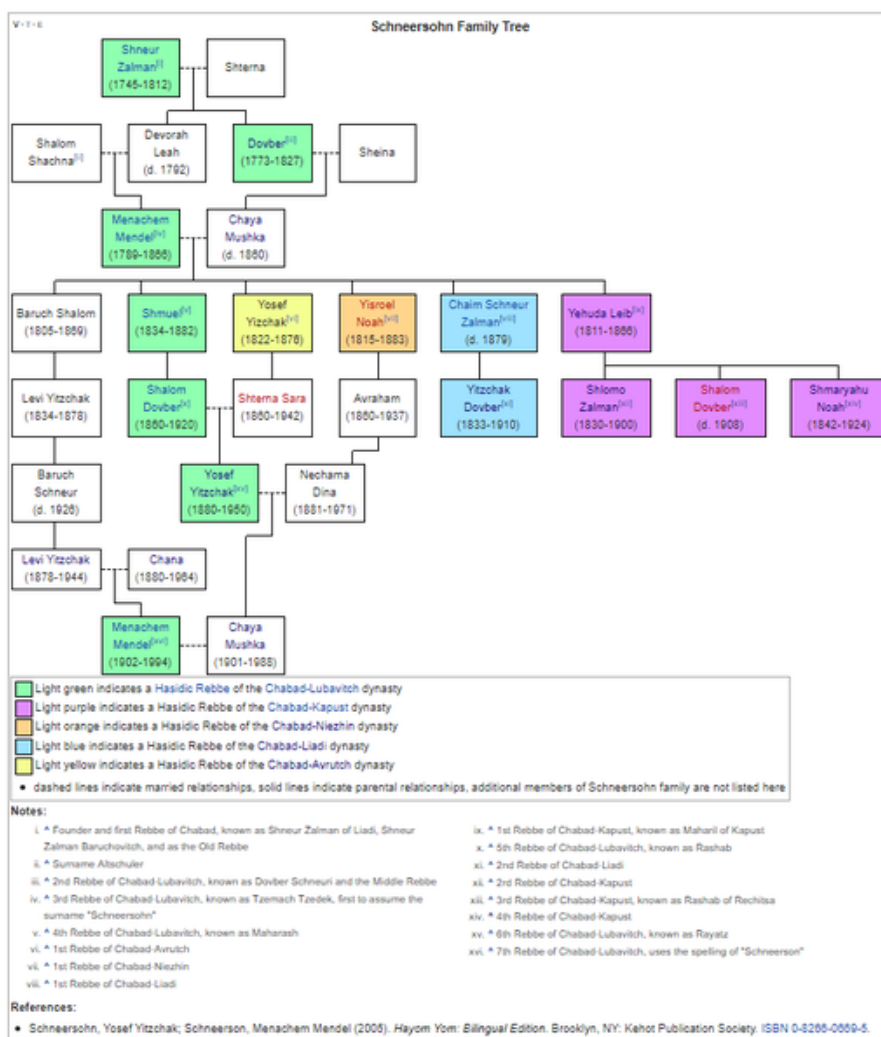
V·T·E

Schneersohn Family Tree

Shneur Zalman[i] (1745-1812)

Shterna

Shalom Shachna[ii]

Devorah Leah (d. 1792)

Dovber[iii] (1773-1827)

Sheina

Menachem Mendel[iv] (1789-1866)

Chaya Mushka (d. 1860)

Baruch Shalom (1805-1869)

Shmuel[v] (1834-1882)

Yosef Yitzchak[vi] (1822-1876)

Yisroel Noah[vii] (1815-1883)

Chaim Schneur Zalman[viii] (d. 1879)

Yehuda Leib[ix] (1811-1866)

Levi Yitzchak (1834-1878)

Shalom Dovber[x] (1860-1920)

Shterna Sara (1860-1942)

Avraham (1860-1937)

Yitzchak Dovber[xi] (1833-1910)

Shlomo Zalman[xii] (1830-1900)

Shalom Dovber[xiii] (d. 1908)

Shmaryahu Noah[xiv] (1842-1924)

Baruch Schneur (d. 1926)

Yosef Yitzchak[xv] (1880-1950)

Nechama Dina (1881-1971)

Levi Yitzchak (1878-1944)

Chana (1880-1964)

Menachem Mendel[xvi] (1902-1994)

Chaya Mushka (1901-1988)

Light green indicates a Hasidic Rebbe of the Chabad-Lubavitch dynasty
Light purple indicates a Hasidic Rebbe of the Chabad-Kapust dynasty
Light orange indicates a Hasidic Rebbe of the Chabad-Niezhin dynasty
Light blue indicates a Hasidic Rebbe of the Chabad-Liadi dynasty
Light yellow indicates a Hasidic Rebbe of the Chabad-Avrutch dynasty
• dashed lines indicate married relationships, solid lines indicate parental relationships, additional members of Schneersohn family are not listed here

Notes:

i. ^ Founder and first Rebbe of Chabad, known as Shneur Zalman of Liadi, Shneur Zalman Baruchovitch, and as the Old Rebbe
ii. ^ Surname Altschuler
iii. ^ 2nd Rebbe of Chabad-Lubavitch, known as Dovber Schneuri and the Middle Rebbe
iv. ^ 3rd Rebbe of Chabad-Lubavitch, known as Tzemach Tzedek, first to assume the surname "Schneersohn"
v. ^ 4th Rebbe of Chabad-Lubavitch, known as Maharash
vi. ^ 1st Rebbe of Chabad-Avrutch
vii. ^ 1st Rebbe of Chabad-Niezhin
viii. ^ 1st Rebbe of Chabad-Liadi
ix. ^ 1st Rebbe of Chabad-Kapust, known as Maharil of Kapust
x. ^ 5th Rebbe of Chabad-Lubavitch, known as Rashab
xi. ^ 2nd Rebbe of Chabad-Liadi
xii. ^ 2nd Rebbe of Chabad-Kapust
xiii. ^ 3rd Rebbe of Chabad-Kapust, known as Rashab of Rechitsa
xiv. ^ 4th Rebbe of Chabad-Kapust
xv. ^ 6th Rebbe of Chabad-Lubavitch, known as Rayatz
xvi. ^ 7th Rebbe of Chabad-Lubavitch, uses the spelling of "Schneerson"

References:

• Schneersohn, Yosef Yitzchak; Schneerson, Menachem Mendel (2005). Hayom Yom: Bilingual Edition. Brooklyn, NY: Kehot Publication Society. ISBN 0-8266-0669-5.